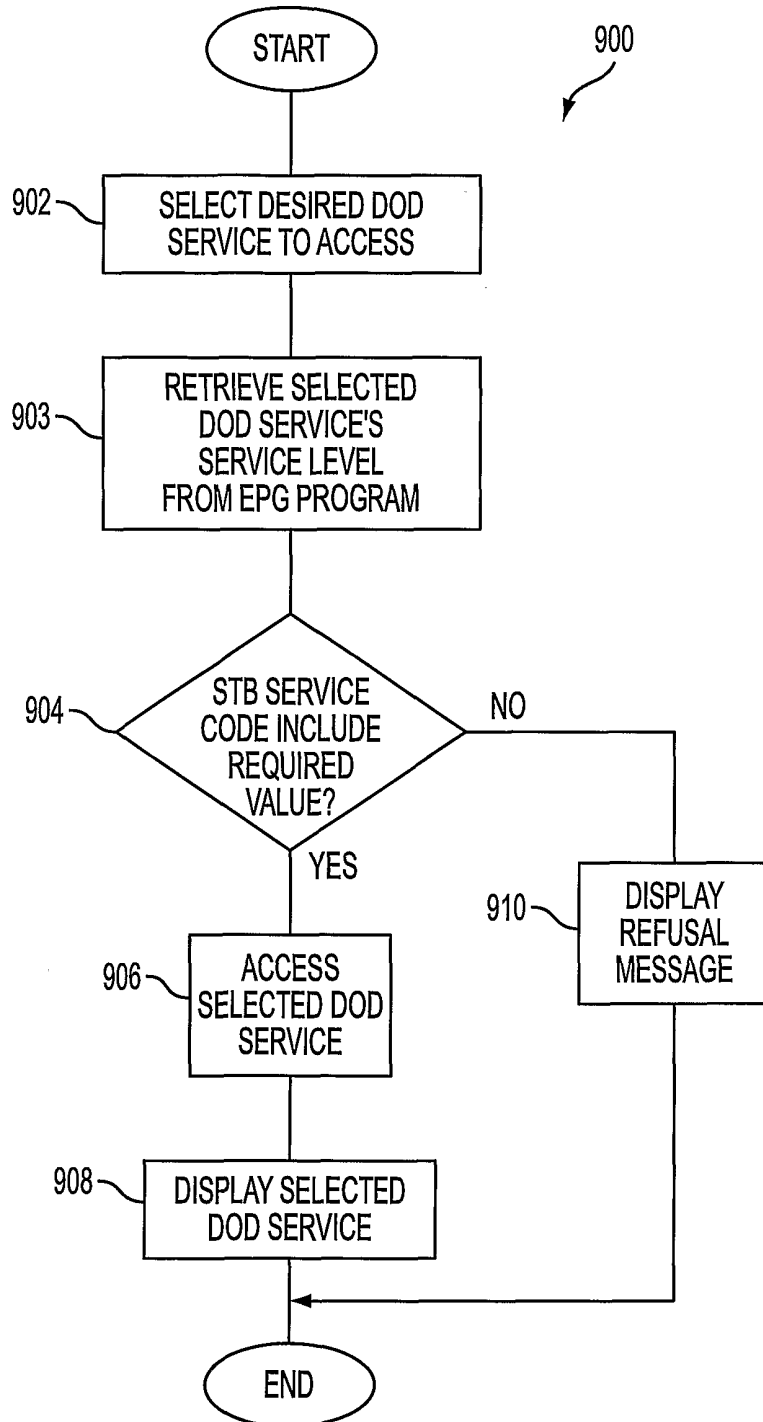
START

900

902 SELECT DESIRED DOD SERVICE TO ACCESS

903 RETRIEVE SELECTED DOD SERVICE'S SERVICE LEVEL FROM EPG PROGRAM

904 STB SERVICE CODE INCLUDE REQUIRED VALUE?

NO

YES

910 DISPLAY REFUSAL MESSAGE

906 ACCESS SELECTED DOD SERVICE

908 DISPLAY SELECTED DOD SERVICE

END